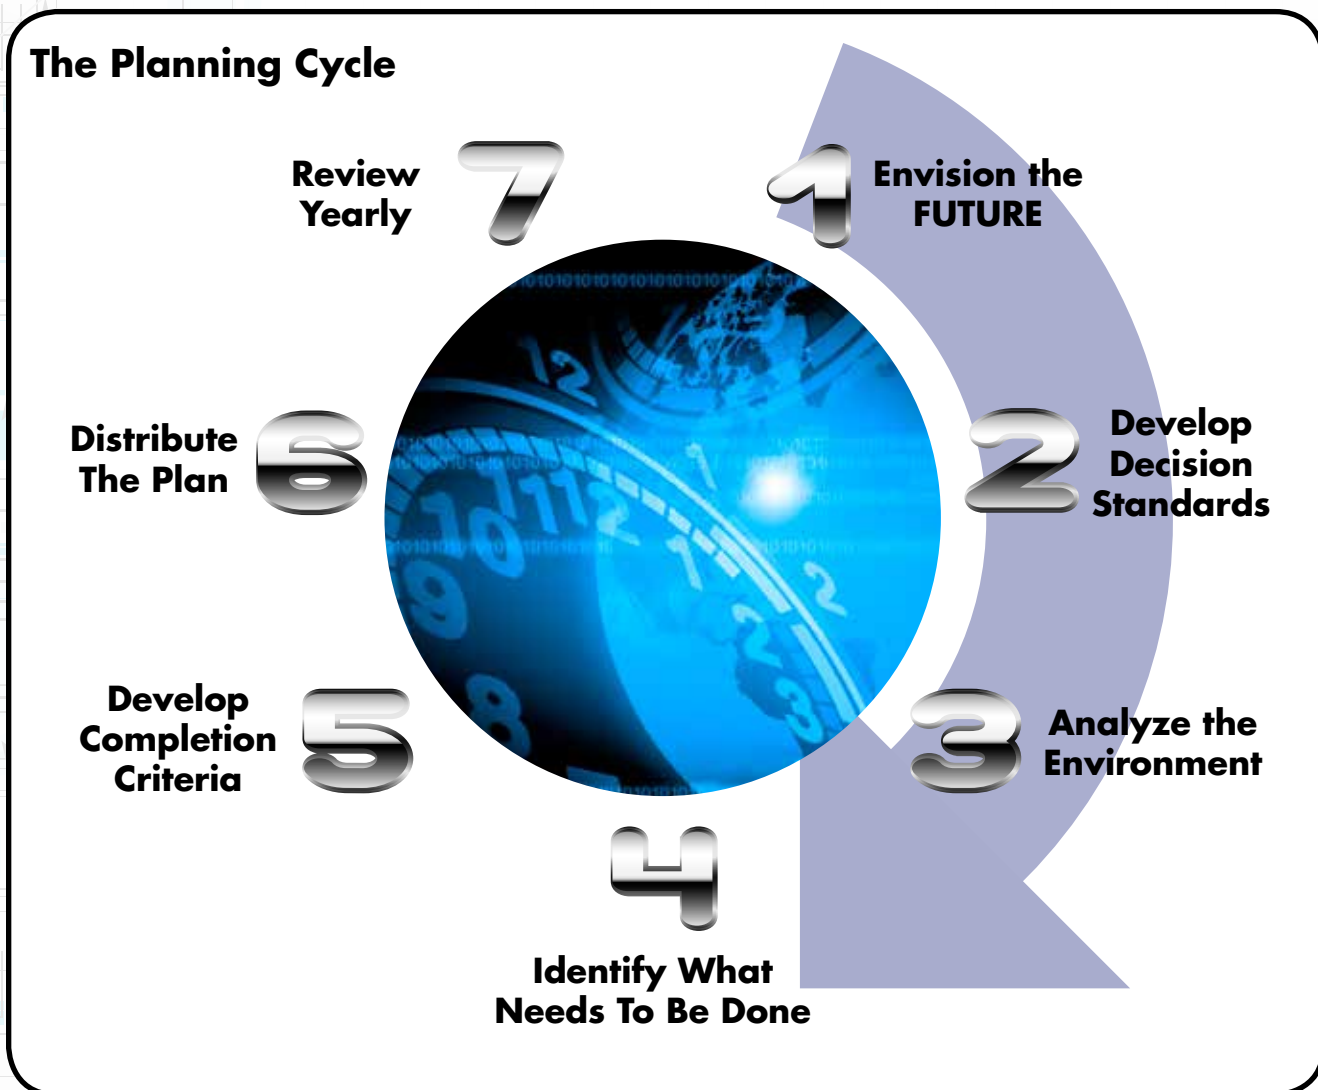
The Planning Cycle

Review Yearly 7

1 Envision the FUTURE

Distribute The Plan 6

2 Develop Decision Standards

Develop Completion Criteria 5

3 Analyze the Environment

4 Identify What Needs To Be Done